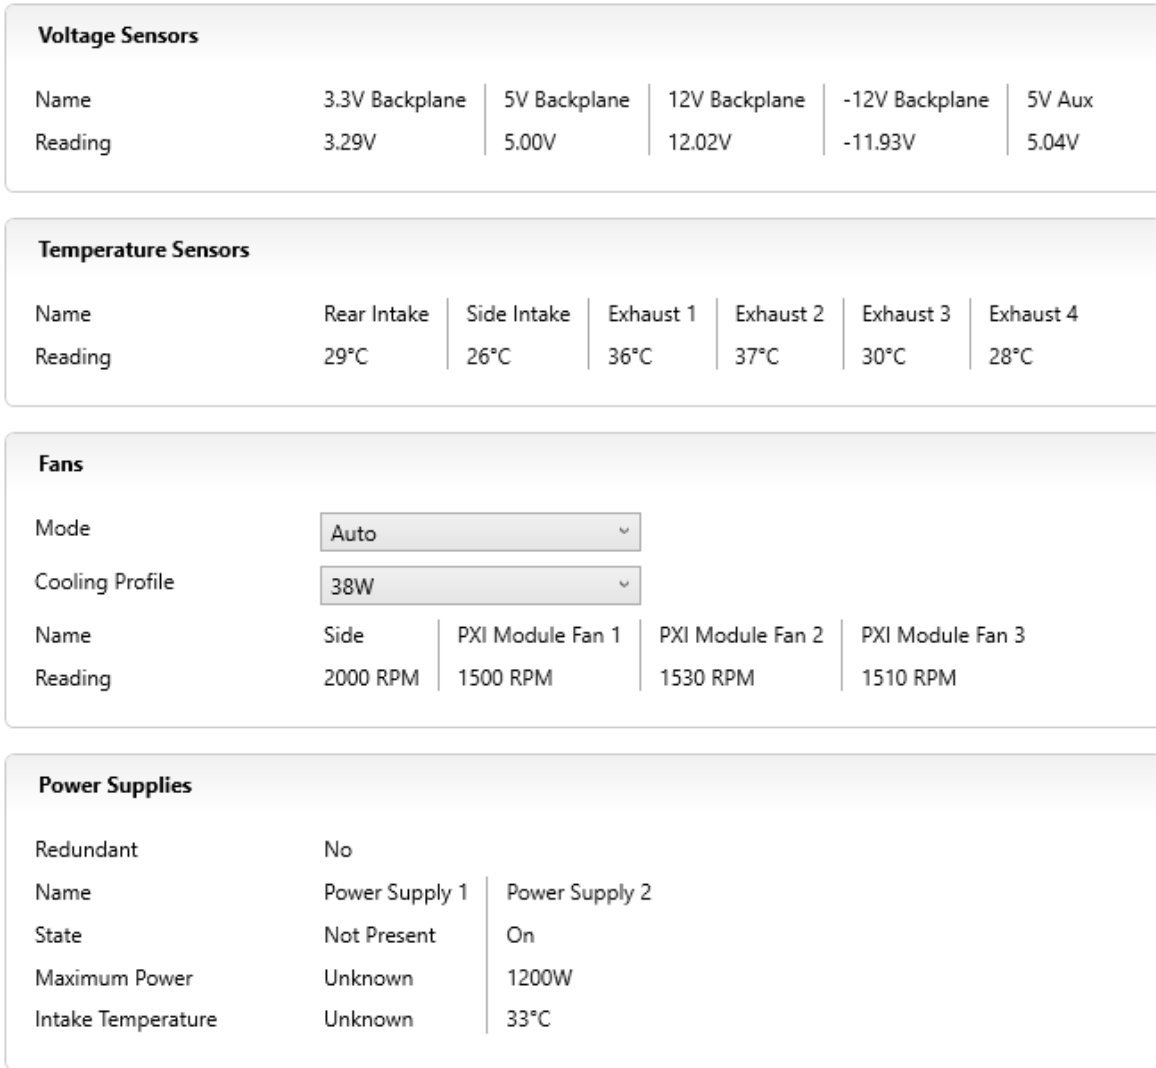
Voltage Sensors

| Name | 3.3V Backplane | 5V Backplane | 12V Backplane | -12V Backplane | 5V Aux |
|---|---|---|---|---|---|
| Reading | 3.29V | 5.00V | 12.02V | -11.93V | 5.04V |

Temperature Sensors

| Name | Rear Intake | Side Intake | Exhaust 1 | Exhaust 2 | Exhaust 3 | Exhaust 4 |
|---|---|---|---|---|---|---|
| Reading | 29°C | 26°C | 36°C | 37°C | 30°C | 28°C |

Fans

Mode Auto

Cooling Profile 38W

| Name | Side | PXI Module Fan 1 | PXI Module Fan 2 | PXI Module Fan 3 |
|---|---|---|---|---|
| Reading | 2000 RPM | 1500 RPM | 1530 RPM | 1510 RPM |

Power Supplies

Redundant No

| Name | Power Supply 1 | Power Supply 2 |
|---|---|---|
| State | Not Present | On |
| Maximum Power | Unknown | 1200W |
| Intake Temperature | Unknown | 33°C |